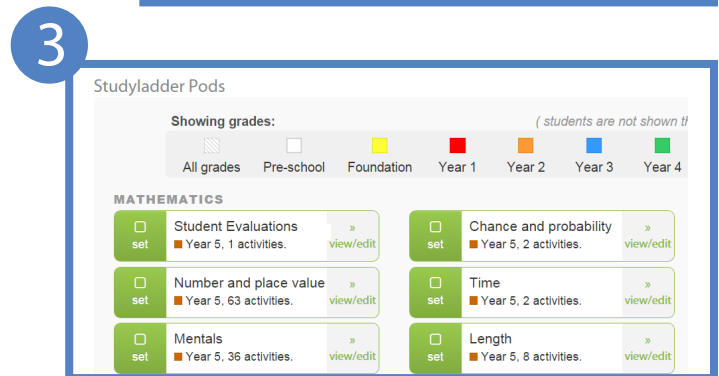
3

Studyladder Pods

Showing grades: ( students are not shown th

All grades Pre-school Foundation Year 1 Year 2 Year 3 Year 4

MATHEMATICS

set Student Evaluations
Year 5, 1 activities.
» view/edit

set Chance and probability
Year 5, 2 activities.
» view/edit

set Number and place value
Year 5, 63 activities.
» view/edit

set Time
Year 5, 2 activities.
» view/edit

set Mentals
Year 5, 36 activities.
» view/edit

set Length
Year 5, 8 activities.
» view/edit